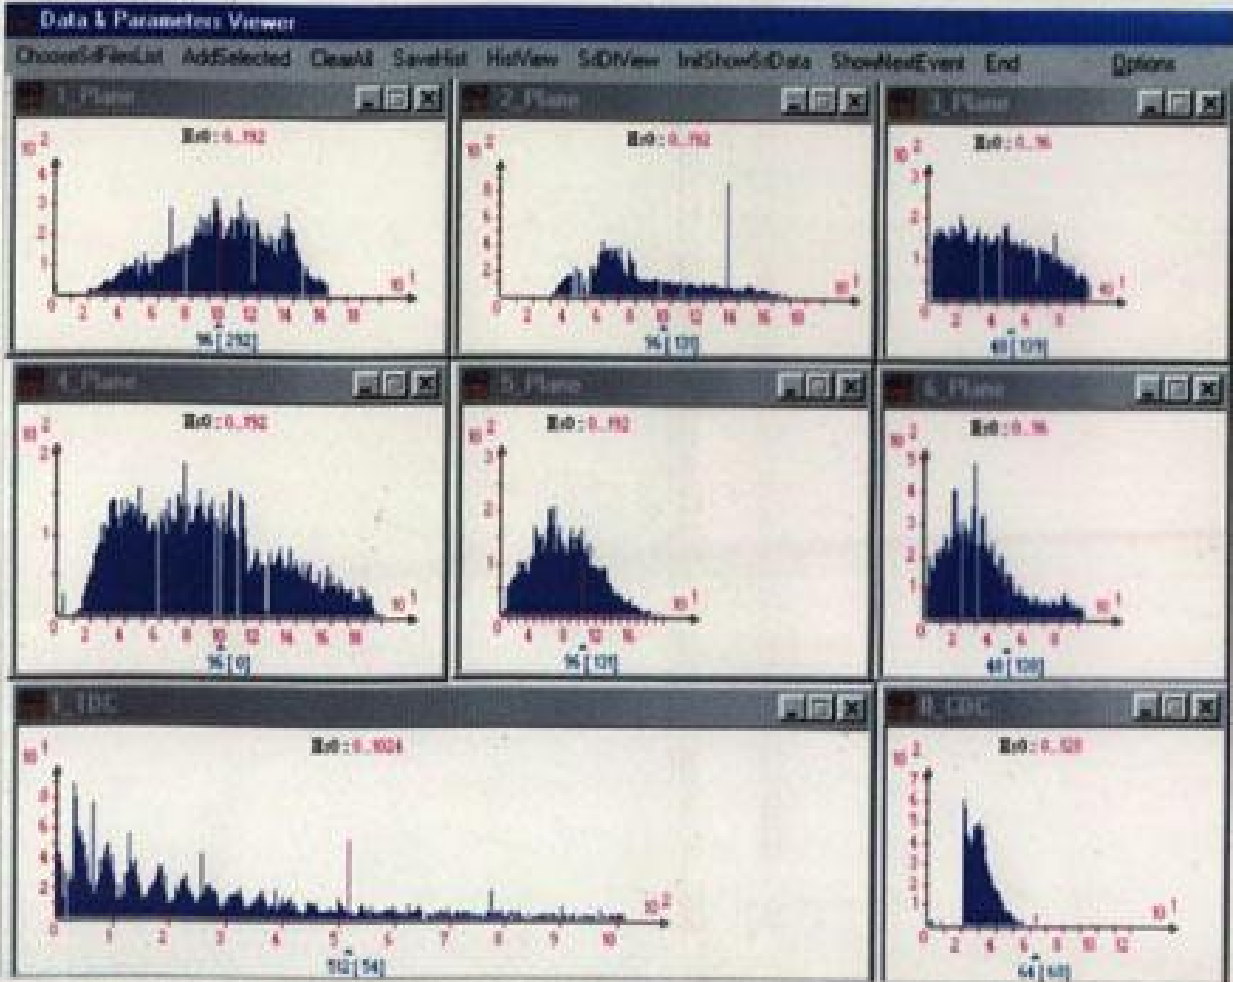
Data & Parameters Viewer

ChooseSdFilesList AddSelected ClearAll SaveHist HistView SdDfView IniShowSdData ShowNextEvent End Options

1_Plane
Bx0 : 0..192
$10^2$
4 3 2 1 0
2 4 6 8 10 12 14 16 18
$10^1$
96 [ 292]

2_Plane
Bx0 : 0..192
$10^2$
8 6 4 2 0
2 4 6 8 10 12 14 16 18
$10^1$
96 [ 12]

3_Plane
Bx0 : 0..96
$10^2$
3 2 1 0
2 4 6 8
$10^1$
48 [ 12]

4_Plane
Bx0 : 0..192
$10^2$
2 1 0
2 4 6 8 10 12 14 16 18
$10^1$
96 [ 0]

5_Plane
Bx0 : 0..192
$10^2$
3 2 1 0
4 8 12 16
$10^1$
96 [ 12]

6_Plane
Bx0 : 0..96
$10^2$
5 4 3 2 1 0
2 4 6 8
$10^1$
48 [ 12]

7_TDC
Bx0 : 0..1024
$10^1$
8 6 4 2 0
0 1 2 3 4 5 6 7 8 9 10
$10^2$
512 [ 54]

8_TDC
Bx0 : 0..128
$10^2$
7 6 5 4 3 2 1 0
2 4 6 8 10 12
$10^1$
64 [ 60]